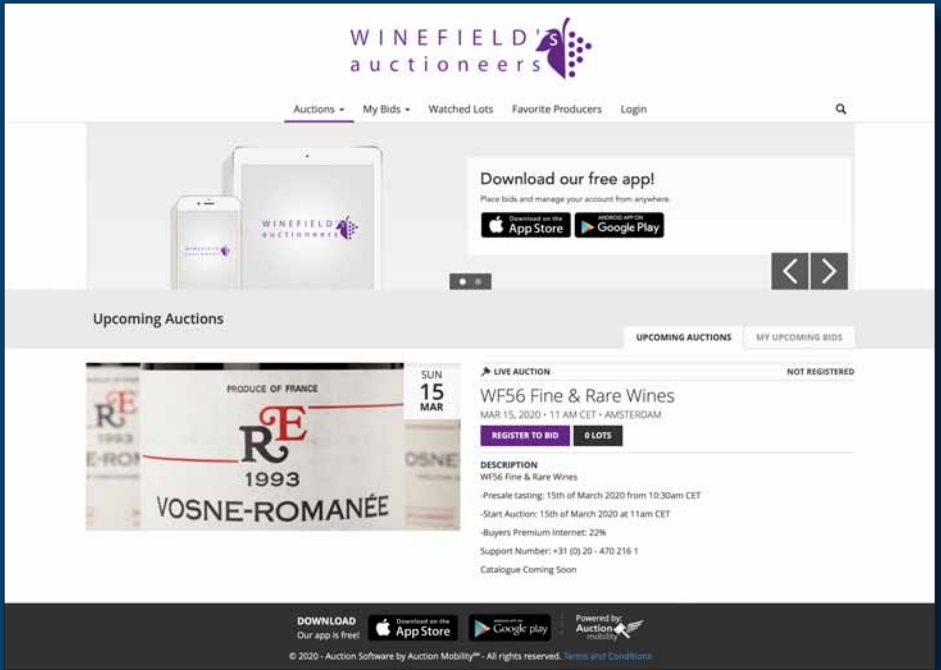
WINEFIELD's auctioneers

Auctions ▾ My Bids ▾ Watched Lots Favorite Producers Login

WINEFIELD's auctioneers

Download our free app!

Place bids and manage your account from anywhere.

Download on the App Store

ANDROID APP ON Google Play

Upcoming Auctions

UPCOMING AUCTIONS MY UPCOMING BIDS

PRODUCE OF FRANCE
RE
1993
VOSNE-ROMANÉE

SUN 15 MAR

LIVE AUCTION NOT REGISTERED

WF56 Fine & Rare Wines

MAR 15, 2020 • 11 AM CET • AMSTERDAM

REGISTER TO BID 0 LOTS

DESCRIPTION
WF56 Fine & Rare Wines

-Presale tasting: 15th of March 2020 from 10:30am CET

-Start Auction: 15th of March 2020 at 11am CET

-Buyers Premium Internet: 22%

Support Number: +31 (0) 20 - 470 216 1

Catalogue Coming Soon

DOWNLOAD Our app is free!

Download on the App Store

Google play

Powered by: Auction Mobility

© 2020 - Auction Software by Auction Mobility℠ - All rights reserved. Terms and Conditions